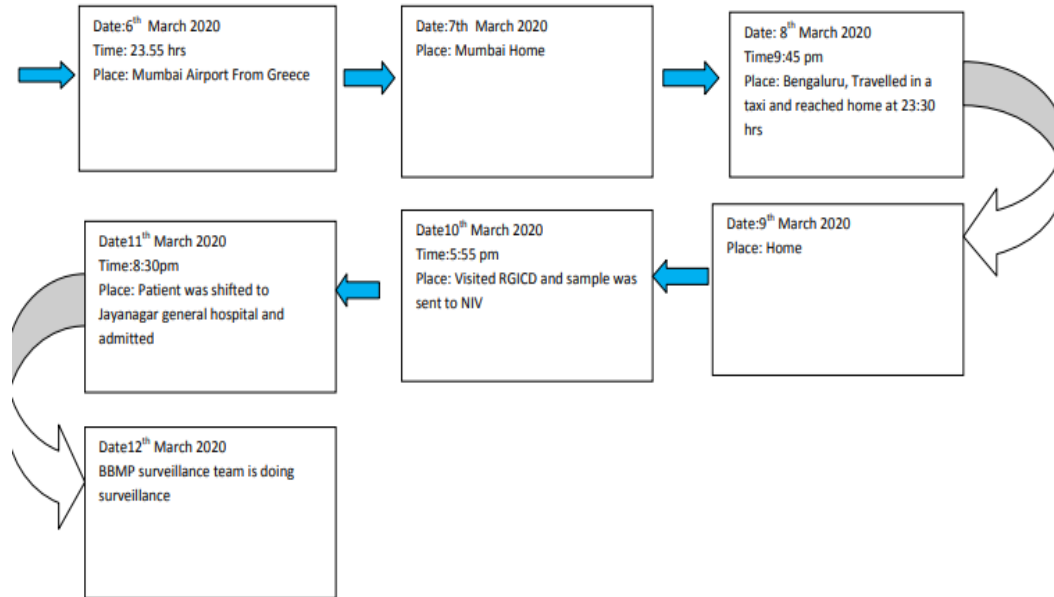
Date:6$^{th}$ March 2020
Time: 23.55 hrs
Place: Mumbai Airport From Greece

Date:7th March 2020
Place: Mumbai Home

Date: 8$^{th}$ March 2020
Time9:45 pm
Place: Bengaluru, Travelled in a taxi and reached home at 23:30 hrs

Date:9$^{th}$ March 2020
Place: Home

Date10$^{th}$ March 2020
Time:5:55 pm
Place: Visited RGICD and sample was sent to NIV

Date11$^{th}$ March 2020
Time:8:30pm
Place: Patient was shifted to Jayanagar general hospital and admitted

Date12$^{th}$ March 2020
BBMP surveillance team is doing surveillance